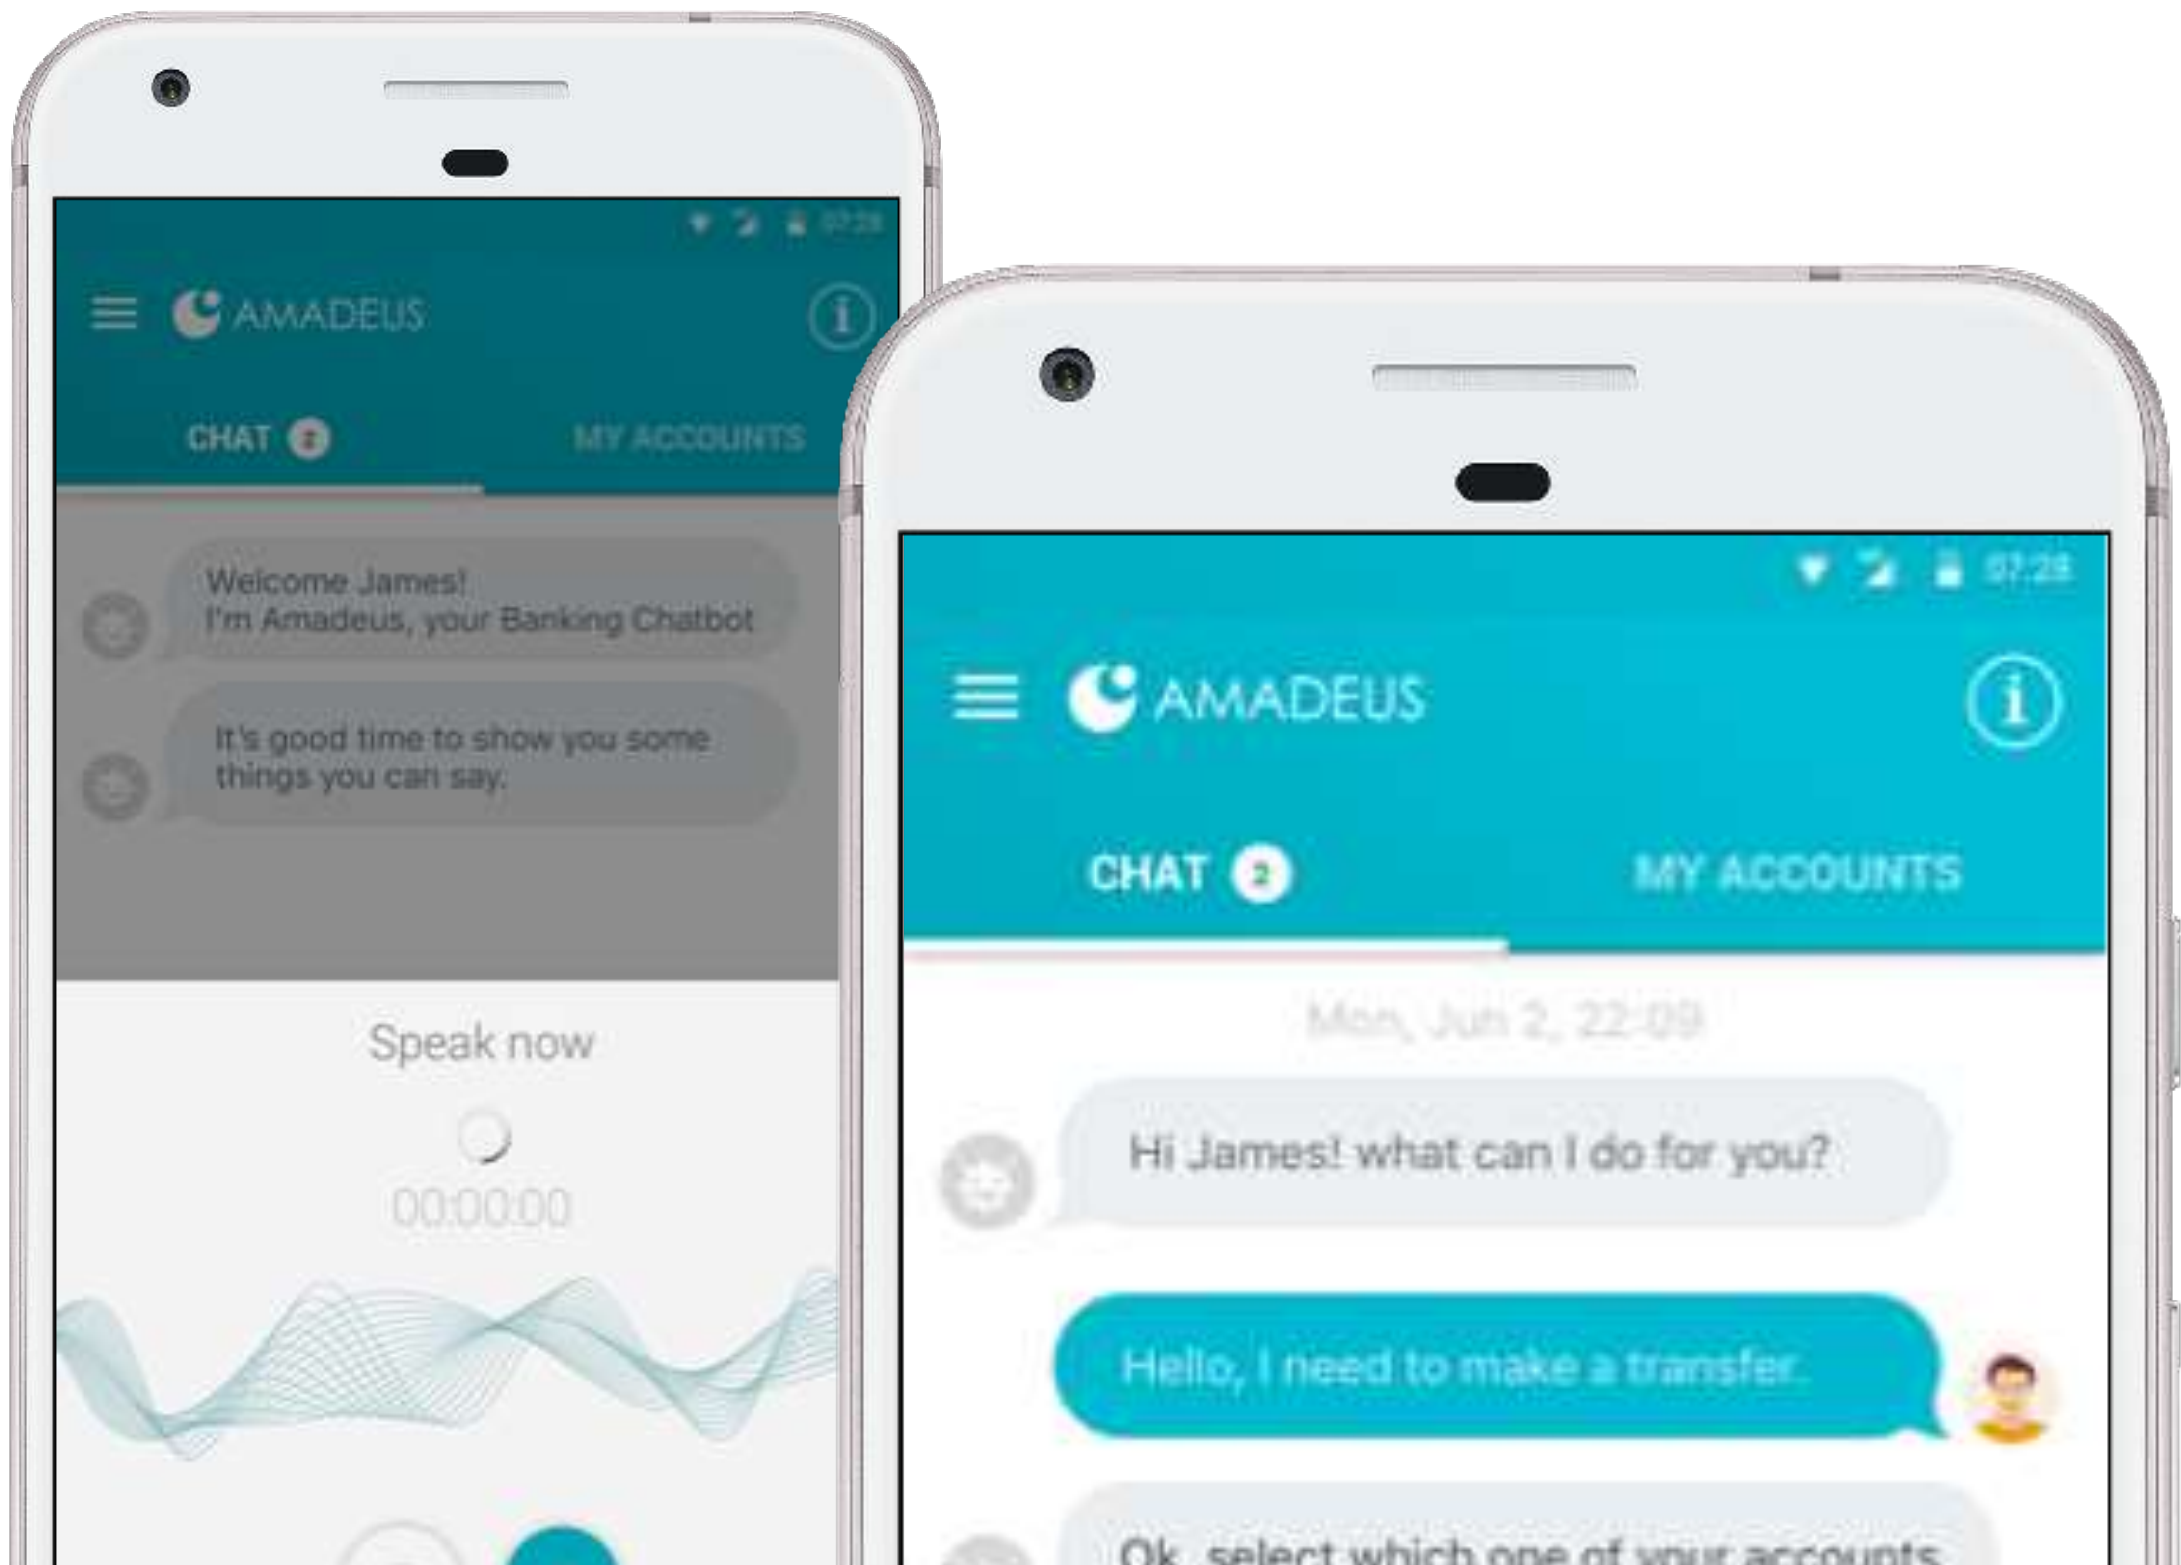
07:28

AMADEUS

CHAT 2

MY ACCOUNTS

Welcome James!
I'm Amadeus, your Banking Chatbot

It's good time to show you some things you can say.

Speak now

00:00:00

07:28

AMADEUS

CHAT 2

MY ACCOUNTS

Mon, Jun 2, 22:09

Hi James! what can I do for you?

Hello, I need to make a transfer.

Ok, select which one of your accounts